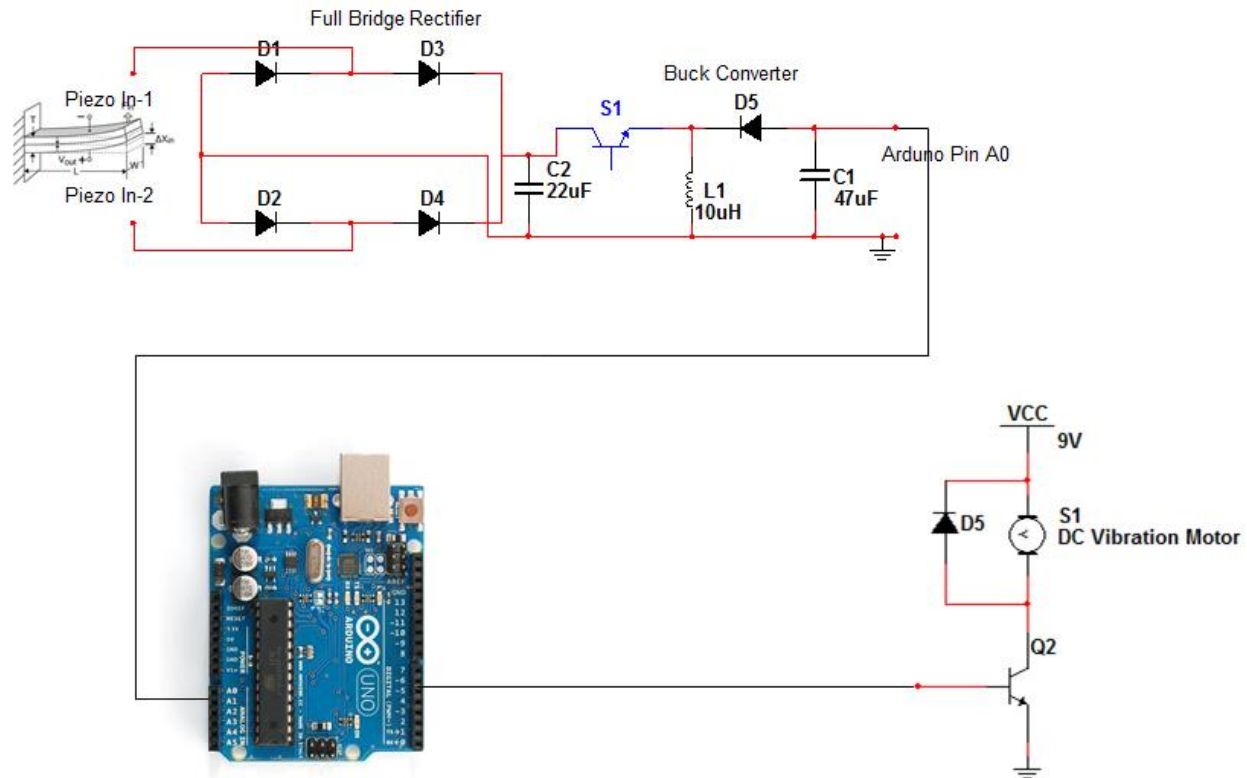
Full Bridge Rectifier

D1

D3

Buck Converter

Piezo In-1

S1

D5

Arduino Pin A0

C2
22uF

L1
10uH

C1
47uF

Piezo In-2

D2

D4

$V_{out}$

L

W

T

$\Delta X_{in}$

VCC
9V

D5

S1
DC Vibration Motor

Q2

ARDUINO

UNO

DIGITAL (PWM~)

POWER

ANALOG IN

A0
A1
A2
A3
A4
A5

IOREF
RESET
3.3V
5V
GND
GND
Vin

AREF
GND
13
12
~11
~10
~9
8
7
~6
~5
4
~3
2
TX 1
RX 0